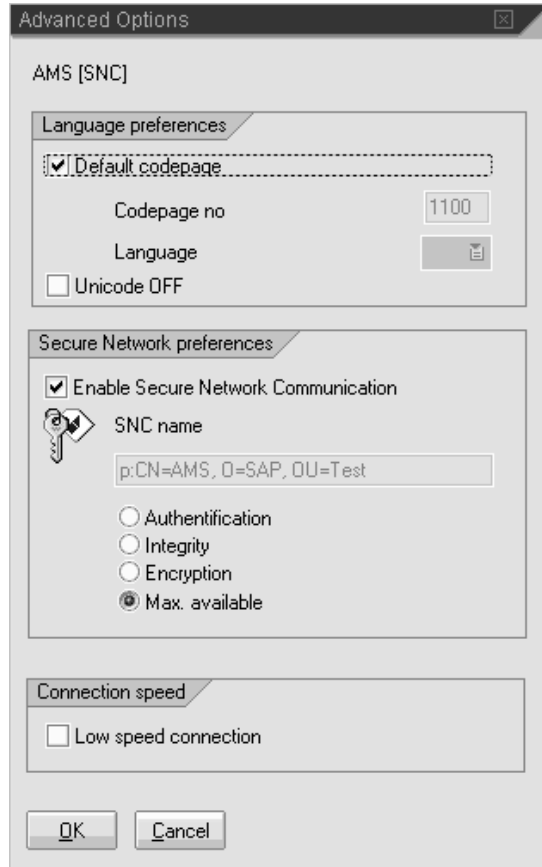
Advanced Options

AMS [SNC]

Language preferences

☑ Default codepage

Codepage no 1100

Language

☐ Unicode OFF

Secure Network preferences

☑ Enable Secure Network Communication

SNC name

p:CN=AMS, O=SAP, OU=Test

○ Authentification
○ Integrity
○ Encryption
◉ Max. available

Connection speed

☐ Low speed connection

OK Cancel